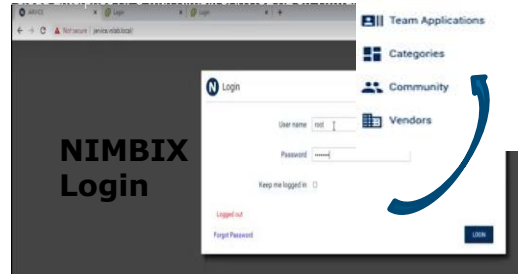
NIMBIX | Login | Login

Not secure | jarvice.nimbix.local

NIMBIX Login

Login

User name root

Password ••••••

Keep me logged in

Logged out

Forgot Password

LOGIN

Team Applications

Categories

Community

Vendors